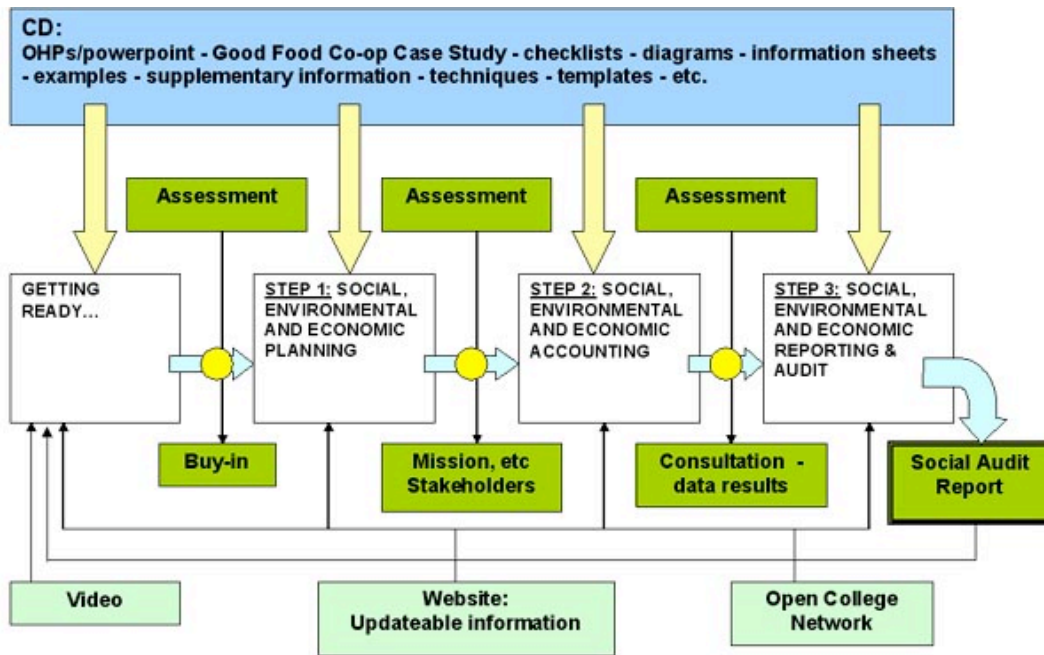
CD:
OHPs/powerpoint - Good Food Co-op Case Study - checklists - diagrams - information sheets - examples - supplementary information - techniques - templates - etc.

Assessment

Assessment

Assessment

GETTING READY...

STEP 1: SOCIAL, ENVIRONMENTAL AND ECONOMIC PLANNING

STEP 2: SOCIAL, ENVIRONMENTAL AND ECONOMIC ACCOUNTING

STEP 3: SOCIAL, ENVIRONMENTAL AND ECONOMIC REPORTING & AUDIT

Buy-in

Mission, etc Stakeholders

Consultation - data results

Social Audit Report

Video

Website: Updateable information

Open College Network